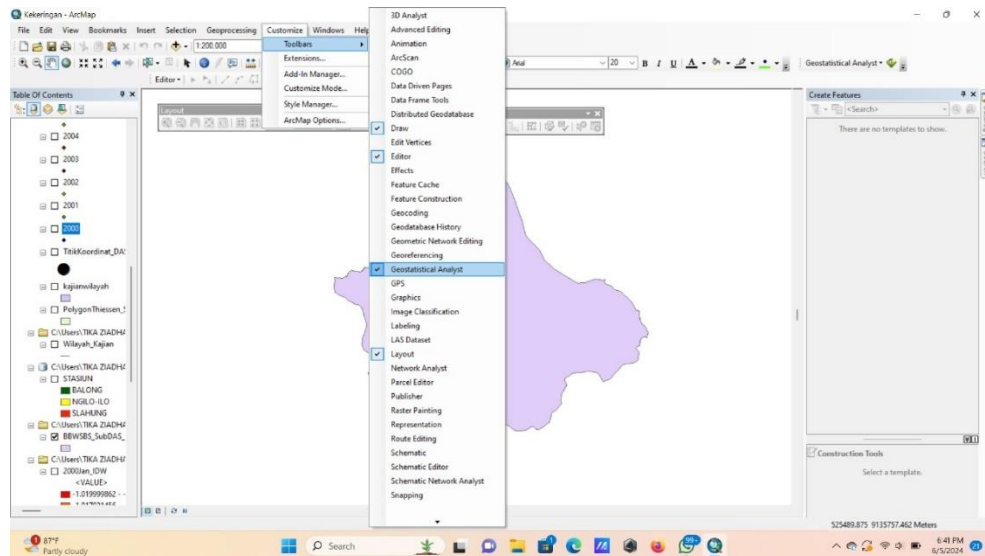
Kekeringan - ArcMap

File Edit View Bookmarks Insert Selection Geoprocessing Customize Windows Help

1:200.000

Editor

Table Of Contents

Layout

2004
2003
2002
2001
2000
TitikKoordinat_DA:
kajianwilayah
PolygonThiessen_
C:\Users\TIKA ZIADHA
Wilayah_Kajian
C:\Users\TIKA ZIADHA
STASIUN
BALONG
NGILO-ILO
SLAHUNG
C:\Users\TIKA ZIADHA
BBWSBS_SubDAS_
C:\Users\TIKA ZIADHA
2000Jan_IDW
<VALUE>
-1.019999862 -

Toolbars
Extensions...
Add-In Manager...
Customize Mode...
Style Manager...
ArcMap Options...

3D Analyst
Advanced Editing
Animation
ArcScan
COGO
Data Driven Pages
Data Frame Tools
Distributed Geodatabase
Draw
Edit Vertices
Editor
Effects
Feature Cache
Feature Construction
Geocoding
Geodatabase History
Geometric Network Editing
Georeferencing
Geostatistical Analyst
GPS
Graphics
Image Classification
Labeling
LAS Dataset
Layout
Network Analyst
Parcel Editor
Publisher
Raster Painting
Representation
Route Editing
Schematic
Schematic Editor
Schematic Network Analyst
Snapping

Arial 20 B I U

Geostatistical Analyst

Create Features
<Search>
There are no templates to show.

Construction Tools
Select a template.

525489.875 9135757.462 Meters

87°F
Partly cloudy

Search

6:41 PM
6/5/2024